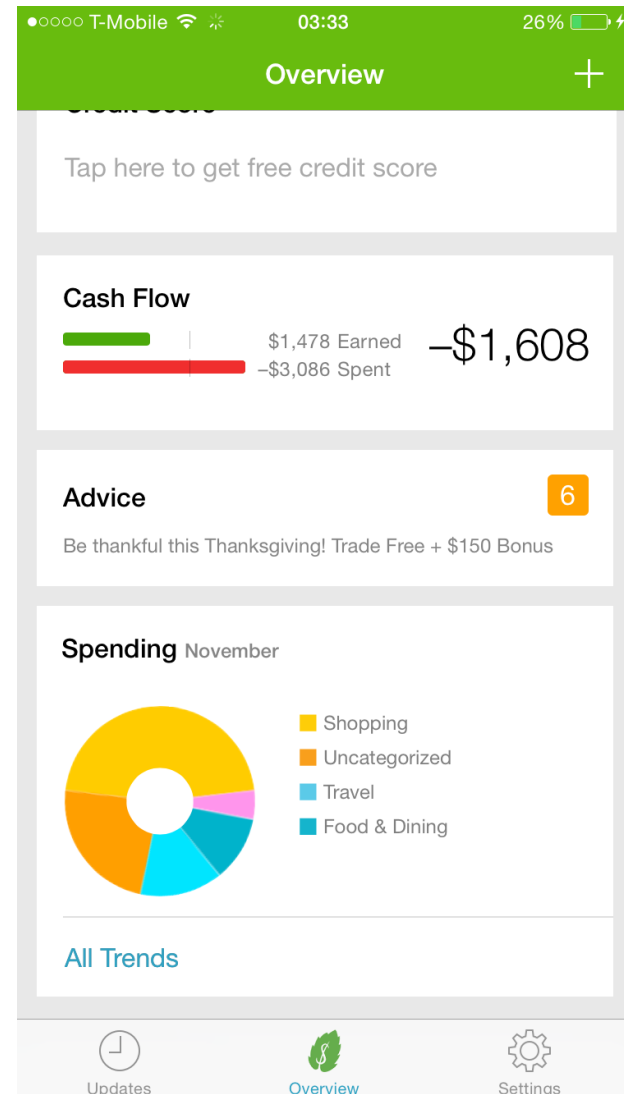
●○○○○ T-Mobile 03:33 26%

Overview +

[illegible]

Tap here to get free credit score

Cash Flow

$1,478 Earned
–$3,086 Spent
–$1,608

Advice 6

Be thankful this Thanksgiving! Trade Free + $150 Bonus

Spending November

Shopping
Uncategorized
Travel
Food & Dining

All Trends

Updates Overview Settings